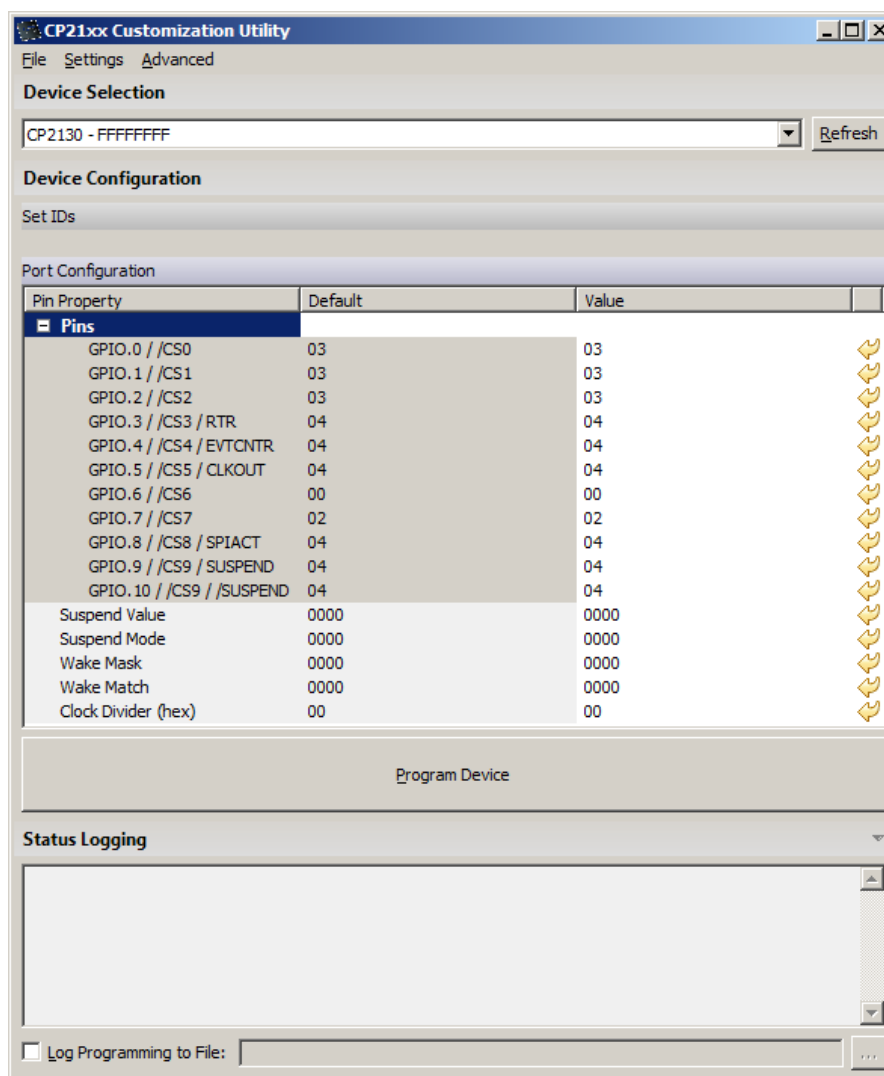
CP21xx Customization Utility

File Settings Advanced

Device Selection

CP2130 - FFFFFFFF

Refresh

Device Configuration

Set IDs

Port Configuration

| Pin Property | Default | Value |
|---|---|---|
| Pins | | |
| GPIO.0 / /CS0 | 03 | 03 |
| GPIO.1 / /CS1 | 03 | 03 |
| GPIO.2 / /CS2 | 03 | 03 |
| GPIO.3 / /CS3 / RTR | 04 | 04 |
| GPIO.4 / /CS4 / EVTCNTR | 04 | 04 |
| GPIO.5 / /CS5 / CLKOUT | 04 | 04 |
| GPIO.6 / /CS6 | 00 | 00 |
| GPIO.7 / /CS7 | 02 | 02 |
| GPIO.8 / /CS8 / SPIACT | 04 | 04 |
| GPIO.9 / /CS9 / SUSPEND | 04 | 04 |
| GPIO.10 / /CS9 / /SUSPEND | 04 | 04 |
| Suspend Value | 0000 | 0000 |
| Suspend Mode | 0000 | 0000 |
| Wake Mask | 0000 | 0000 |
| Wake Match | 0000 | 0000 |
| Clock Divider (hex) | 00 | 00 |

Program Device

Status Logging

Log Programming to File:

...